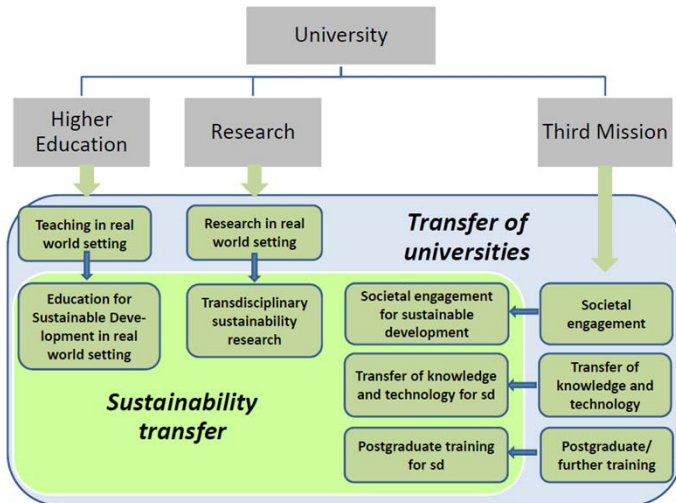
University

Higher Education

Research

Third Mission

Transfer of universities

Teaching in real world setting

Research in real world setting

Education for Sustainable Development in real world setting

Transdisciplinary sustainability research

Societal engagement for sustainable development

Societal engagement

Transfer of knowledge and technology for sd

Transfer of knowledge and technology

Sustainability transfer

Postgraduate training for sd

Postgraduate/ further training